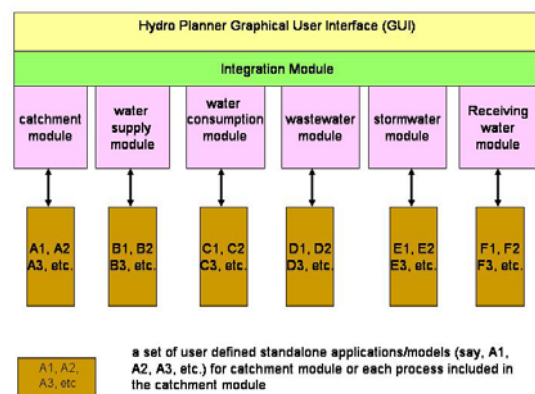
Hydro Planner Graphical User Interface (GUI)

Integration Module

catchment module

water supply module

water consumption module

wastewater module

stormwater module

Receiving water module

A1, A2 A3, etc.

B1, B2 B3, etc.

C1, C2 C3, etc.

D1, D2 D3, etc.

E1, E2 E3, etc.

F1, F2 F3, etc.

A1, A2, A3, etc

a set of user defined standalone applications/models (say, A1, A2, A3, etc.) for catchment module or each process included in the catchment module